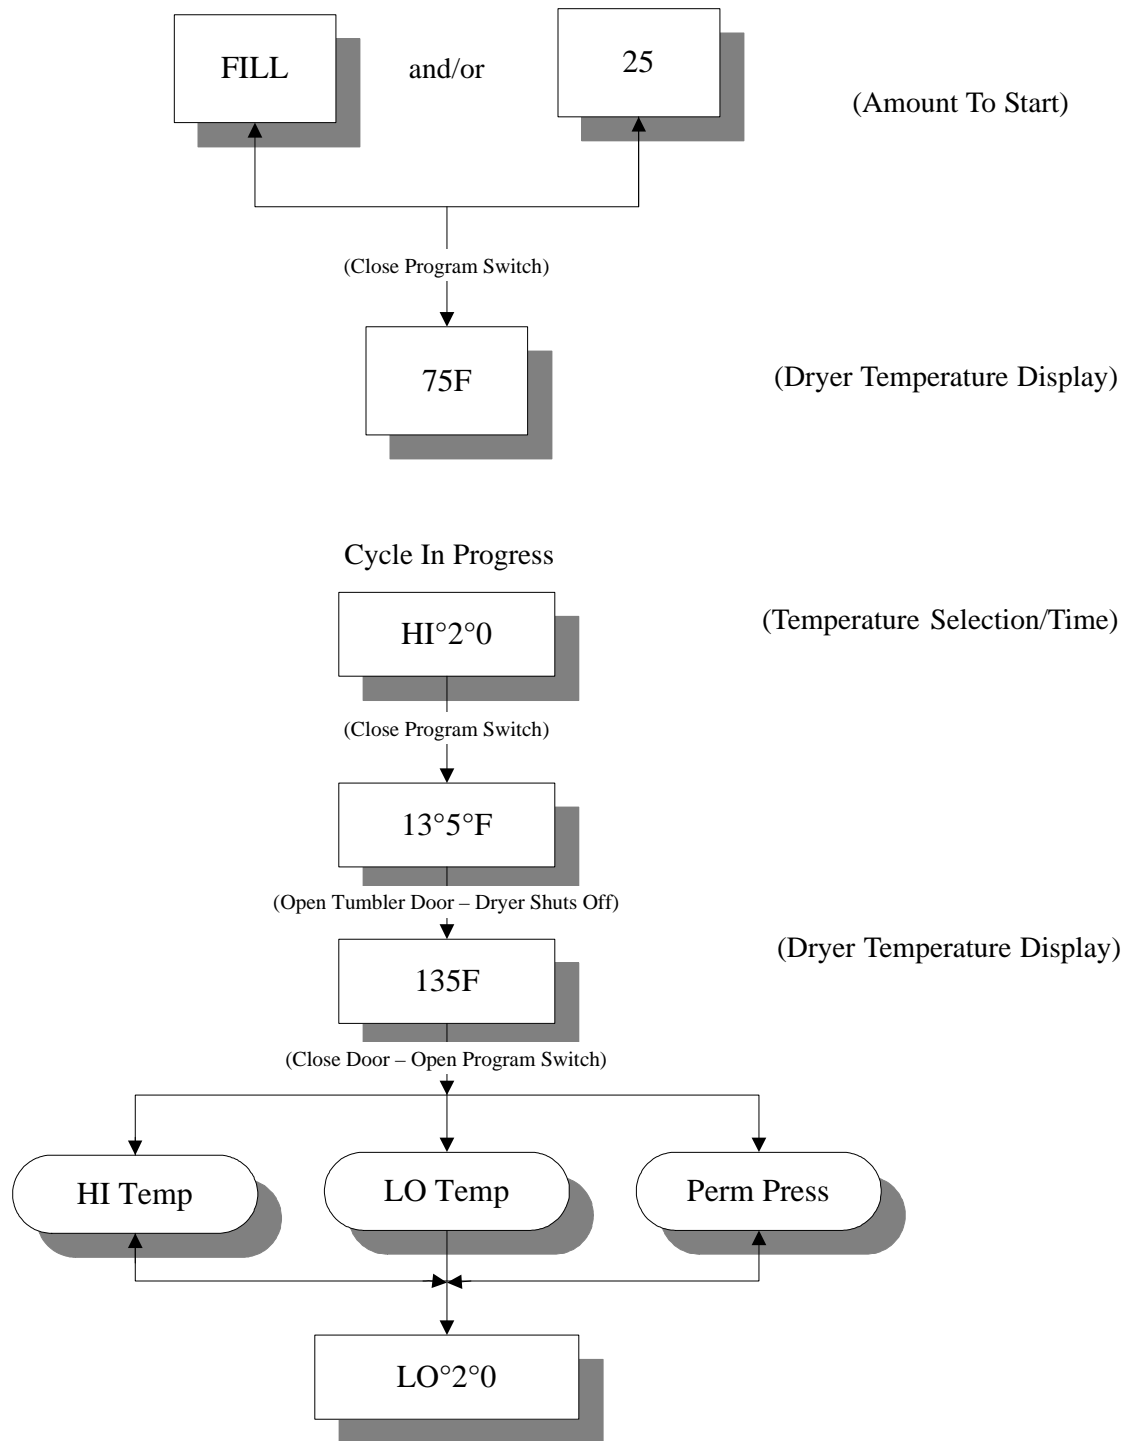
FILL and/or 25

(Amount To Start)

(Close Program Switch)

75F

(Dryer Temperature Display)

Cycle In Progress

HI°2°0

(Temperature Selection/Time)

(Close Program Switch)

13°5°F

(Open Tumbler Door – Dryer Shuts Off)

135F

(Dryer Temperature Display)

(Close Door – Open Program Switch)

HI Temp

LO Temp

Perm Press

LO°2°0